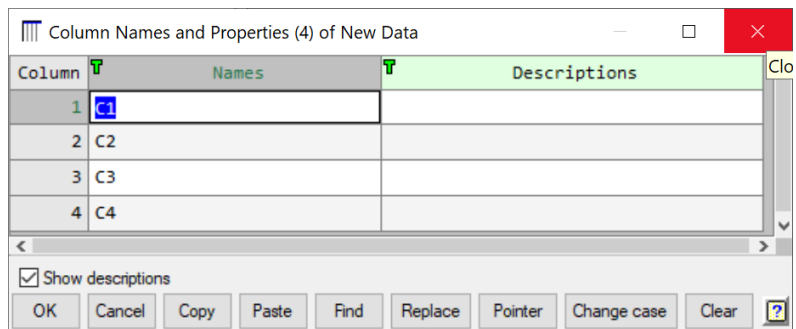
Column Names and Properties (4) of New Data

Clo

| Column | Names | Descriptions |
|---|---|---|
| 1 | C1 | |
| 2 | C2 | |
| 3 | C3 | |
| 4 | C4 | |

Show descriptions

OK Cancel Copy Paste Find Replace Pointer Change case Clear ?